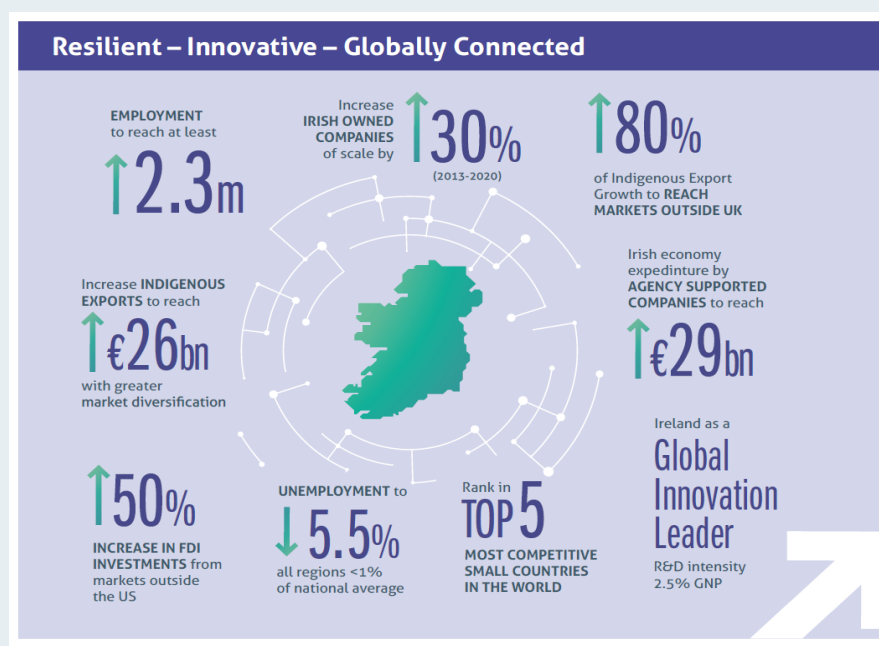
Resilient – Innovative – Globally Connected

EMPLOYMENT to reach at least

2.3m

Increase IRISH OWNED COMPANIES of scale by

30%

(2013-2020)

80%

of Indigenous Export Growth to REACH MARKETS OUTSIDE UK

Increase INDIGENOUS EXPORTS to reach

€26bn

with greater market diversification

Irish economy expedinture by AGENCY SUPPORTED COMPANIES to reach

€29bn

Ireland as a

Global Innovation Leader

R&D intensity 2.5% GNP

50%

INCREASE IN FDI INVESTMENTS from markets outside the US

UNEMPLOYMENT to

5.5%

all regions <1% of national average

Rank in

TOP 5

MOST COMPETITIVE SMALL COUNTRIES IN THE WORLD